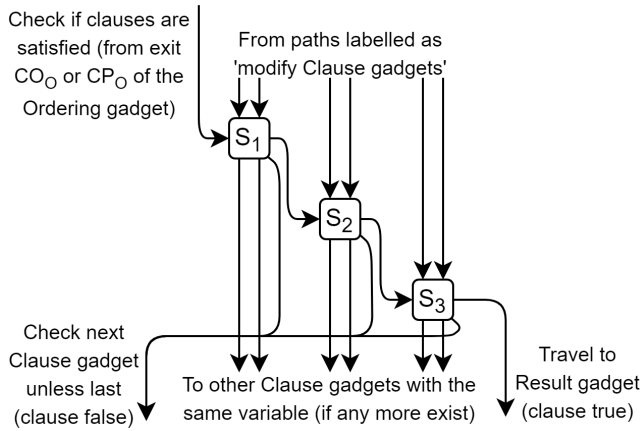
Check if clauses are satisfied (from exit $CO_O$ or $CP_O$ of the Ordering gadget)

From paths labelled as 'modify Clause gadgets'

$S_1$

$S_2$

$S_3$

Check next Clause gadget unless last (clause false)

To other Clause gadgets with the same variable (if any more exist)

Travel to Result gadget (clause true)